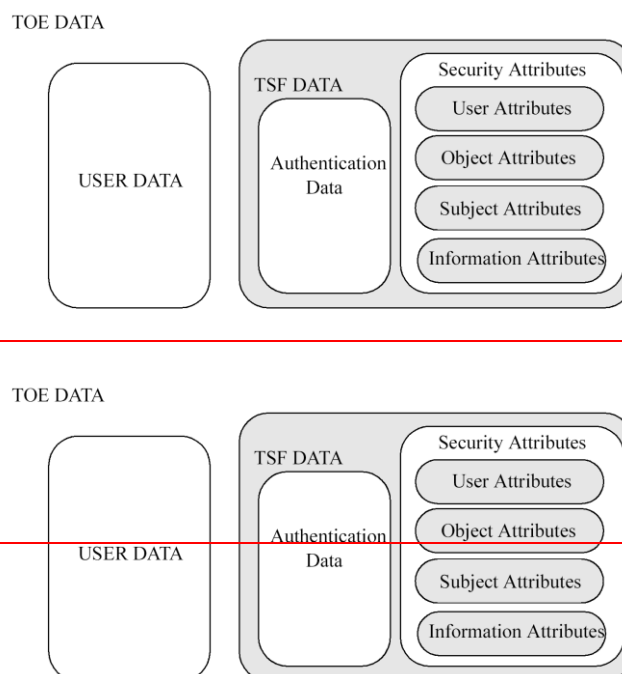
TOE DATA

USER DATA

TSF DATA

Authentication Data

Security Attributes

User Attributes

Object Attributes

Subject Attributes

Information Attributes

TOE DATA

USER DATA

TSF DATA

Authentication Data

Security Attributes

User Attributes

Object Attributes

Subject Attributes

Information Attributes